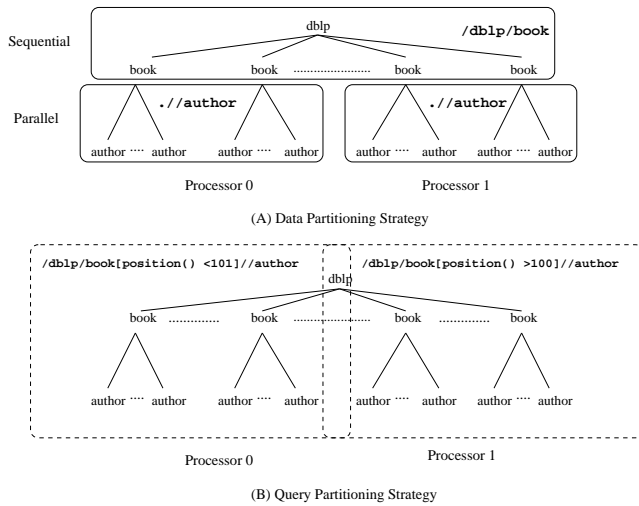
Sequential

dblp

/dblp/book

book book ..................... book book

Parallel

.//author

author .... author author .... author

.//author

author .... author author .... author

Processor 0

Processor 1

(A) Data Partitioning Strategy

/dblp/book[position() <101]//author

dblp

/dblp/book[position() >100]//author

book ............. book ............. book ............. book

author .... author author .... author author .... author author .... author

Processor 0

Processor 1

(B) Query Partitioning Strategy